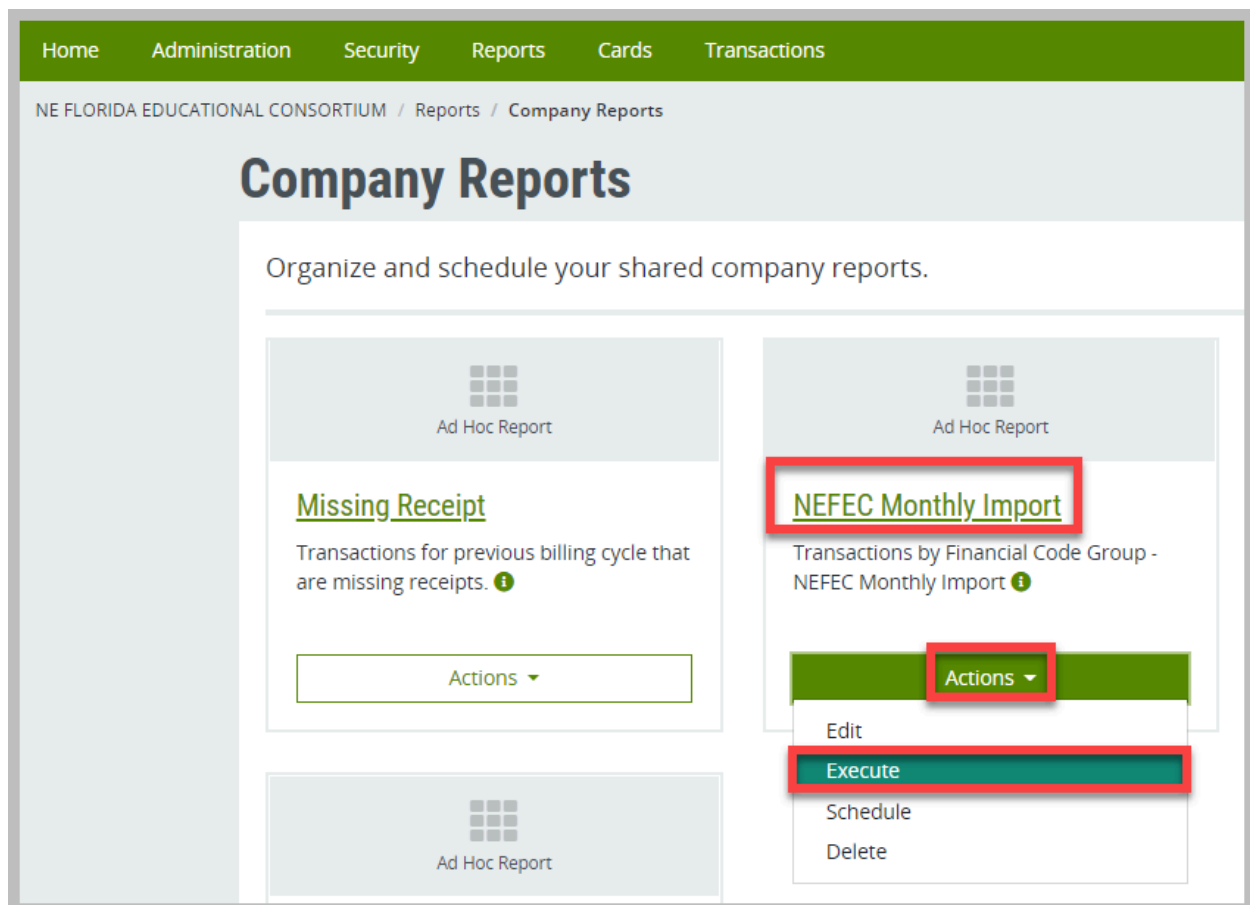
Home Administration Security Reports Cards Transactions

NE FLORIDA EDUCATIONAL CONSORTIUM / Reports / Company Reports

Company Reports

Organize and schedule your shared company reports.

Ad Hoc Report

Missing Receipt

Transactions for previous billing cycle that are missing receipts.

Actions

Ad Hoc Report

NEFEC Monthly Import

Transactions by Financial Code Group - NEFEC Monthly Import

Actions

Edit
Execute
Schedule
Delete

Ad Hoc Report